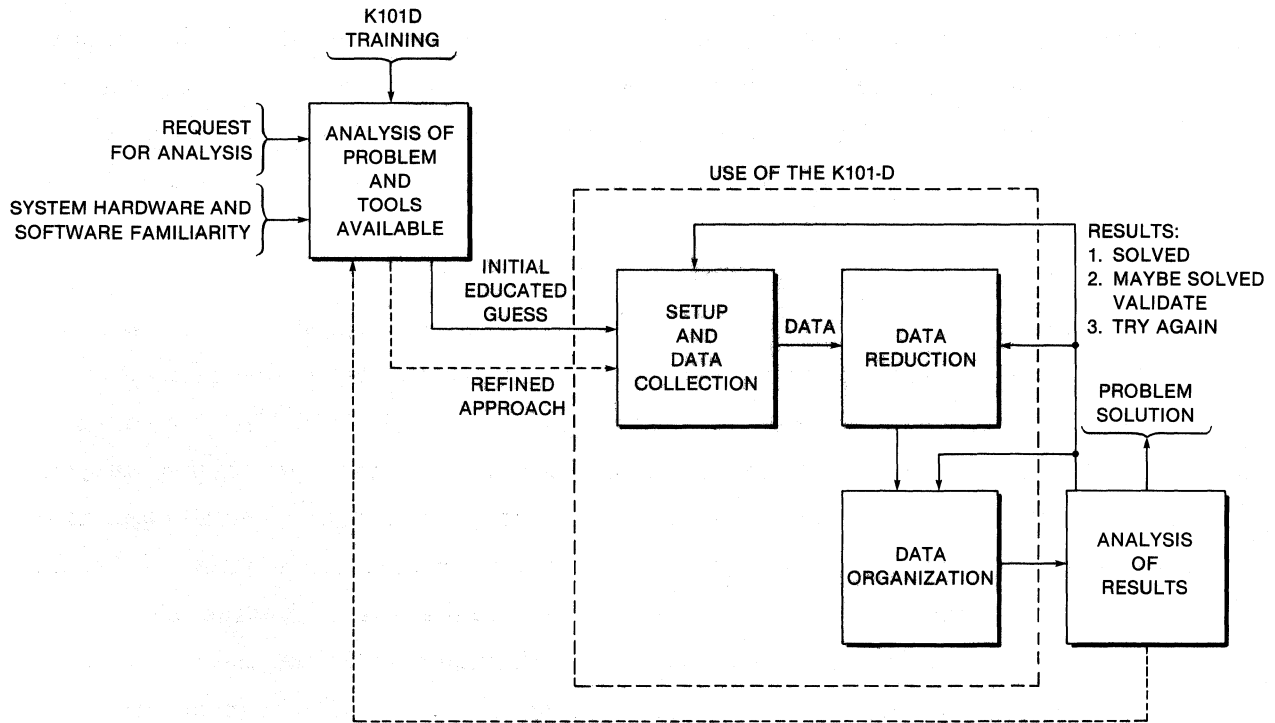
K101D TRAINING

REQUEST FOR ANALYSIS

SYSTEM HARDWARE AND SOFTWARE FAMILIARITY

ANALYSIS OF PROBLEM AND TOOLS AVAILABLE

USE OF THE K101-D

RESULTS:
1. SOLVED
2. MAYBE SOLVED VALIDATE
3. TRY AGAIN

INITIAL EDUCATED GUESS

REFINED APPROACH

SETUP AND DATA COLLECTION

DATA

DATA REDUCTION

PROBLEM SOLUTION

DATA ORGANIZATION

ANALYSIS OF RESULTS